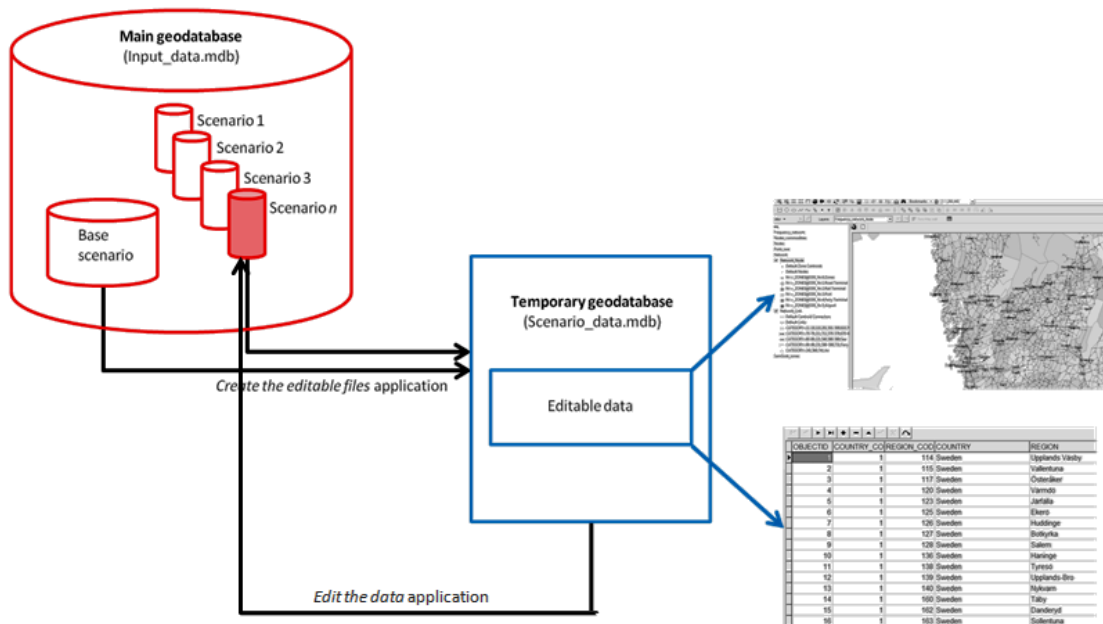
Main geodatabase
(Input_data.mdb)

Scenario 1
Scenario 2
Scenario 3
Scenario *n*

Base scenario

Temporary geodatabase
(Scenario_data.mdb)

Editable data

*Create the editable files* application

*Edit the data* application

| OBJECTID | COUNTRY_CO | REGION_COD | COUNTRY | REGION |
|---|---|---|---|---|
| 1 | 1 | 114 | Sweden | Upplands Väsby |
| 2 | 1 | 115 | Sweden | Vallentuna |
| 3 | 1 | 117 | Sweden | Österåker |
| 4 | 1 | 120 | Sweden | Värmdö |
| 5 | 1 | 123 | Sweden | Järfälla |
| 6 | 1 | 125 | Sweden | Ekerö |
| 7 | 1 | 126 | Sweden | Huddinge |
| 8 | 1 | 127 | Sweden | Botkyrka |
| 9 | 1 | 128 | Sweden | Salem |
| 10 | 1 | 136 | Sweden | Haninge |
| 11 | 1 | 138 | Sweden | Tyresö |
| 12 | 1 | 139 | Sweden | Upplands-Bro |
| 13 | 1 | 140 | Sweden | Nykvarn |
| 14 | 1 | 160 | Sweden | Täby |
| 15 | 1 | 162 | Sweden | Danderyd |
| 16 | 1 | 163 | Sweden | Sollentuna |